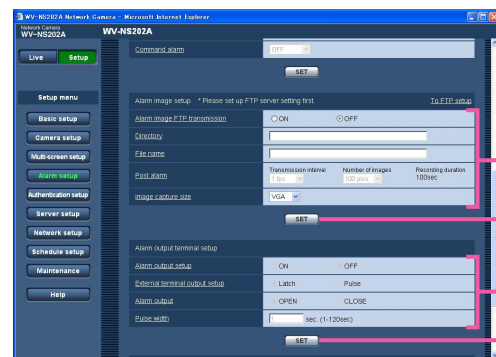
WV-NS202A Network Camera - Microsoft Internet Explorer

Network Camera
WV-NS202A

WV-NS202A

Live
Setup

Setup menu

Basic setup
Camera setup
Multi-screen setup
Alarm setup
Authentication setup
Server setup
Network setup
Schedule setup
Maintenance
Help

Command alarm
OFF

SET

Alarm image setup * Please set up FTP server setting first.
To FTP setup

Alarm image FTP transmission
ON
OFF

Directory

File name

Post alarm
Transmission interval
1 fps
Number of images
100 pics
Recording duration
100sec

Image capture size
VGA

SET

Alarm output terminal setup

Alarm output setup
ON
OFF

External terminal output setup
Latch
Pulse

Alarm output
OPEN
CLOSE

Pulse width
1
sec. (1-120sec)

SET